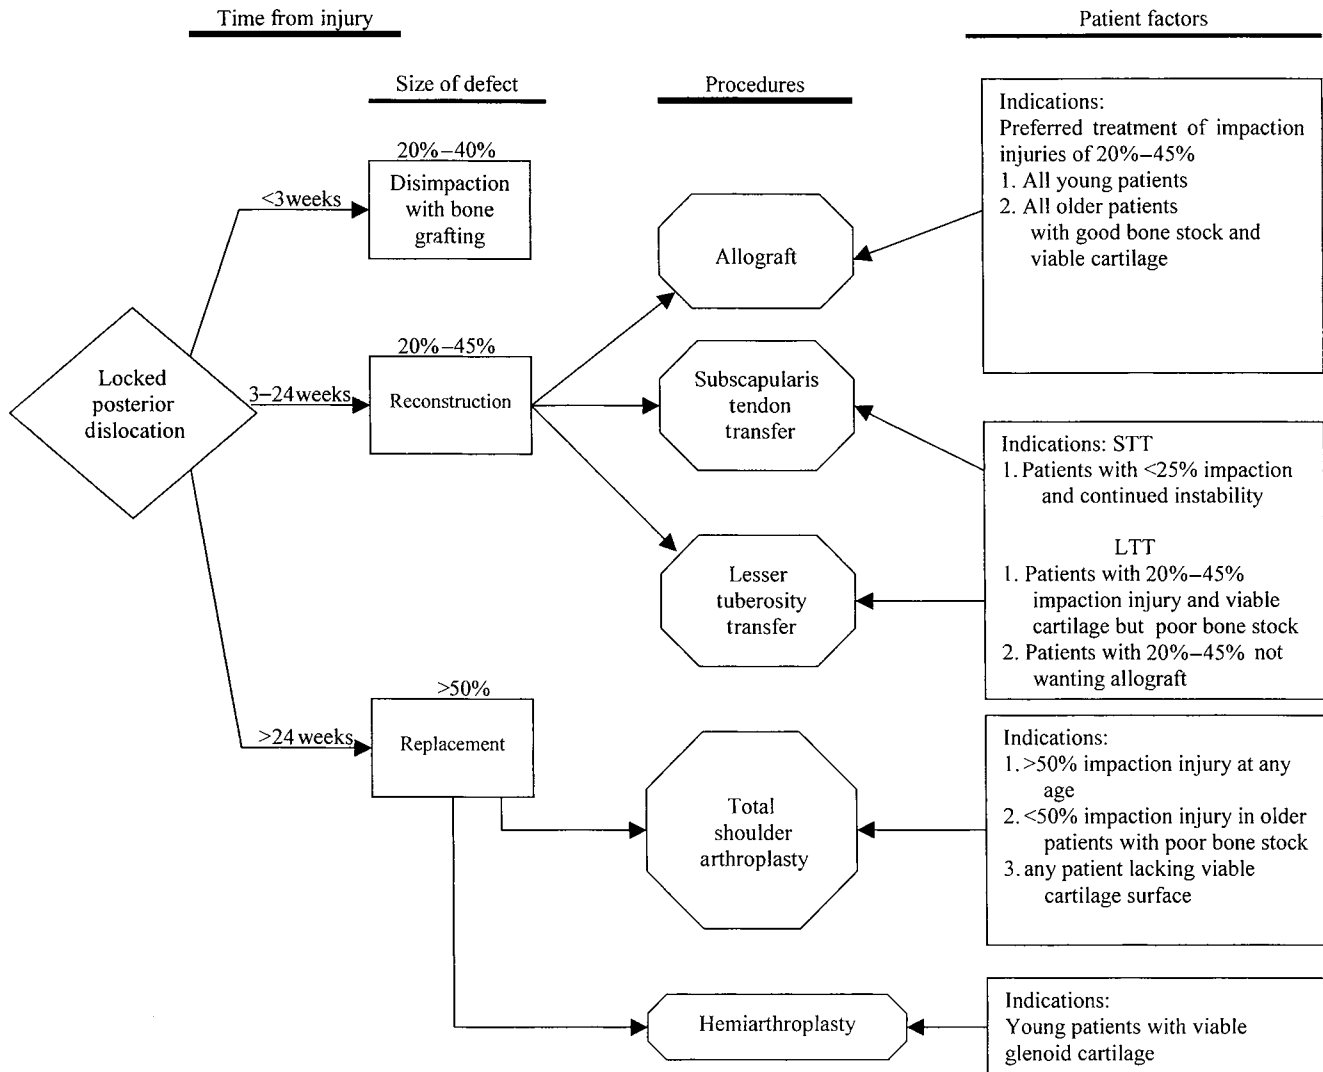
Time from injury

Patient factors

Size of defect

Procedures

Indications:
Preferred treatment of impaction injuries of 20%–45%
1. All young patients
2. All older patients with good bone stock and viable cartilage

20%–40%
Disimpaction with bone grafting

<3weeks

Allograft

20%–45%

Locked posterior dislocation

3–24weeks

Reconstruction

Subscapularis tendon transfer

Indications: STT
1. Patients with <25% impaction and continued instability

LTT
1. Patients with 20%–45% impaction injury and viable cartilage but poor bone stock
2. Patients with 20%–45% not wanting allograft

Lesser tuberosity transfer

>50%

>24 weeks

Replacement

Indications:
1. >50% impaction injury at any age
2. <50% impaction injury in older patients with poor bone stock
3. any patient lacking viable cartilage surface

Total shoulder arthroplasty

Hemiarthroplasty

Indications:
Young patients with viable glenoid cartilage